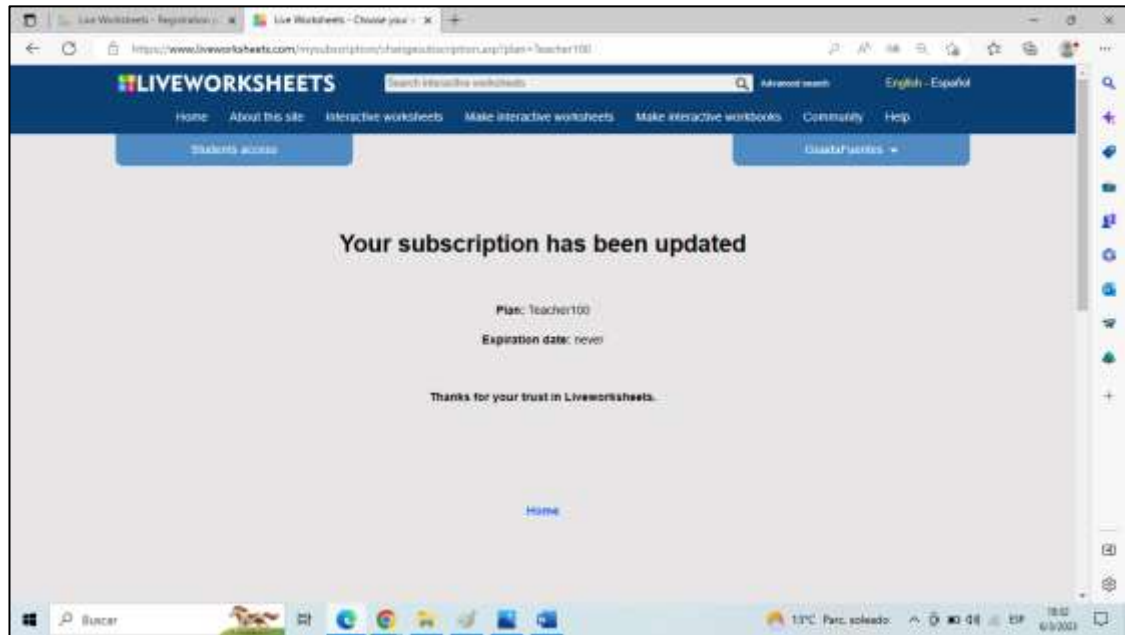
Live Worksheets - Registration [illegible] ×
Live Worksheets - Choose your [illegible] ×
https://www.liveworksheets.com/mysubscription/changesubscription.asp?plan=Teacher100

LIVEWORKSHEETS
Search interactive worksheets
Advanced search
English - Español
Home
About this site
Interactive worksheets
Make interactive worksheets
Make interactive workbooks
Community
Help
Students access
GuadaFuentes ▾

Your subscription has been updated

Plan: Teacher100

Expiration date: never

Thanks for your trust in Liveworksheets.

Home

Buscar
13°C Parc. soleado
ESP
18:02
6/3/2023